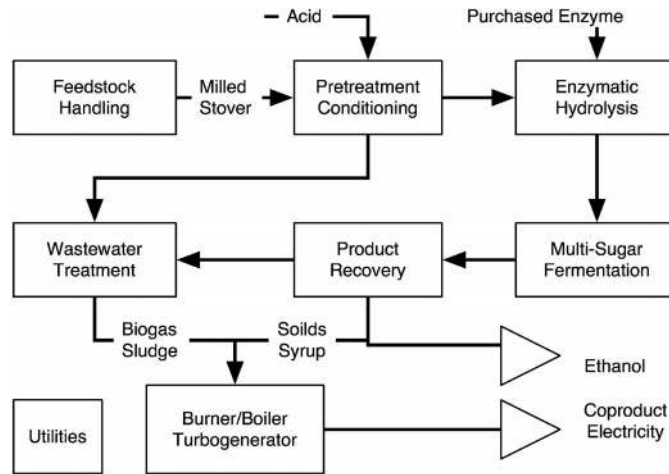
Acid

Purchased Enzyme

Feedstock Handling

Milled Stover

Pretreatment Conditioning

Enzymatic Hydrolysis

Wastewater Treatment

Product Recovery

Multi-Sugar Fermentation

Biogas Sludge

Soilds Syrup

Ethanol

Utilities

Burner/Boiler Turbogenerator

Coproduct Electricity